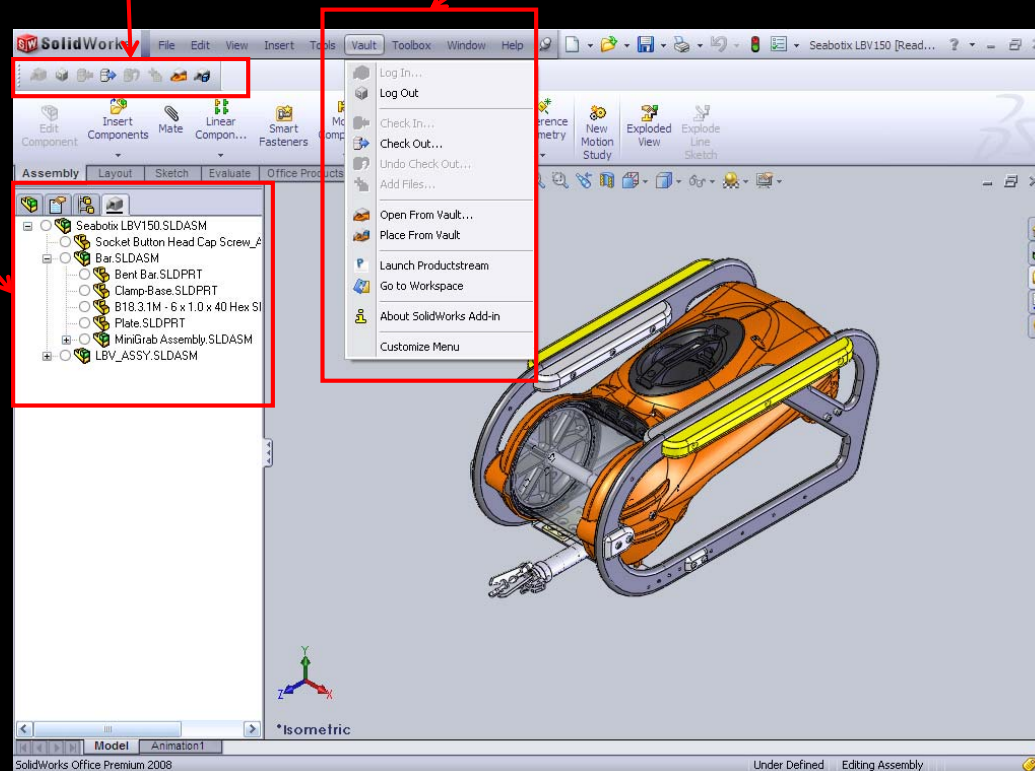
SolidWorks File Edit View Insert Tools Vault Toolbox Window Help Seabotix LBV150 [Read... ?

Edit Component
Insert Components
Mate
Linear Compon...
Smart Fasteners
Mo Comp
erence metry
New Motion Study
Exploded View
Explode Line Sketch

Assembly Layout Sketch Evaluate Office Products

Log In...
Log Out
Check In...
Check Out...
Undo Check Out...
Add Files...
Open From Vault...
Place From Vault
Launch Productstream
Go to Workspace
About SolidWorks Add-in
Customize Menu

Seabotix LBV150.SLDASM
Socket Button Head Cap Screw_A
Bar.SLDASM
Bent Bar.SLDPRT
Clamp-Base.SLDPRT
B18.3.1M - 6 x 1.0 x 40 Hex S
Plate.SLDPRT
MiniGrab Assembly.SLDASM
LBV_ASSY.SLDASM

*Isometric

Model Animation1

SolidWorks Office Premium 2008
Under Defined Editing Assembly